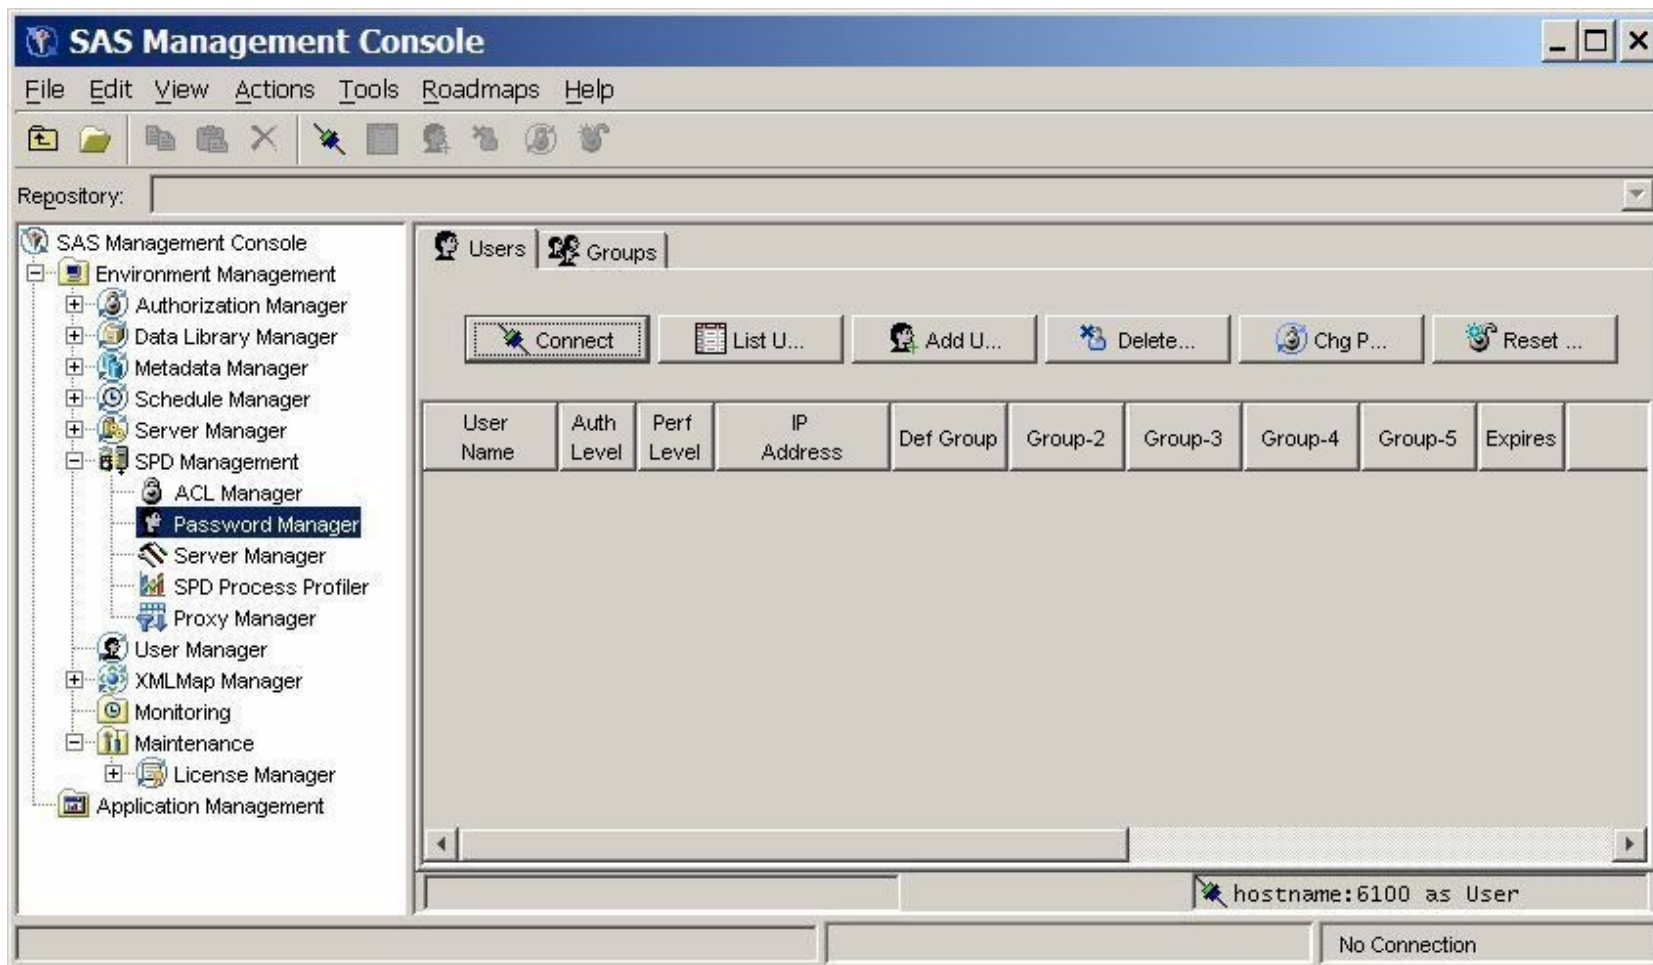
SAS Management Console

File Edit View Actions Tools Roadmaps Help

Repository:

SAS Management Console
Environment Management
Authorization Manager
Data Library Manager
Metadata Manager
Schedule Manager
Server Manager
SPD Management
ACL Manager
Password Manager
Server Manager
SPD Process Profiler
Proxy Manager
User Manager
XMLMap Manager
Monitoring
Maintenance
License Manager
Application Management

Users Groups

Connect List U... Add U... Delete... Chg P... Reset ...

| User Name | Auth Level | Perf Level | IP Address | Def Group | Group-2 | Group-3 | Group-4 | Group-5 | Expires |
|---|---|---|---|---|---|---|---|---|---|

hostname:6100 as User

No Connection